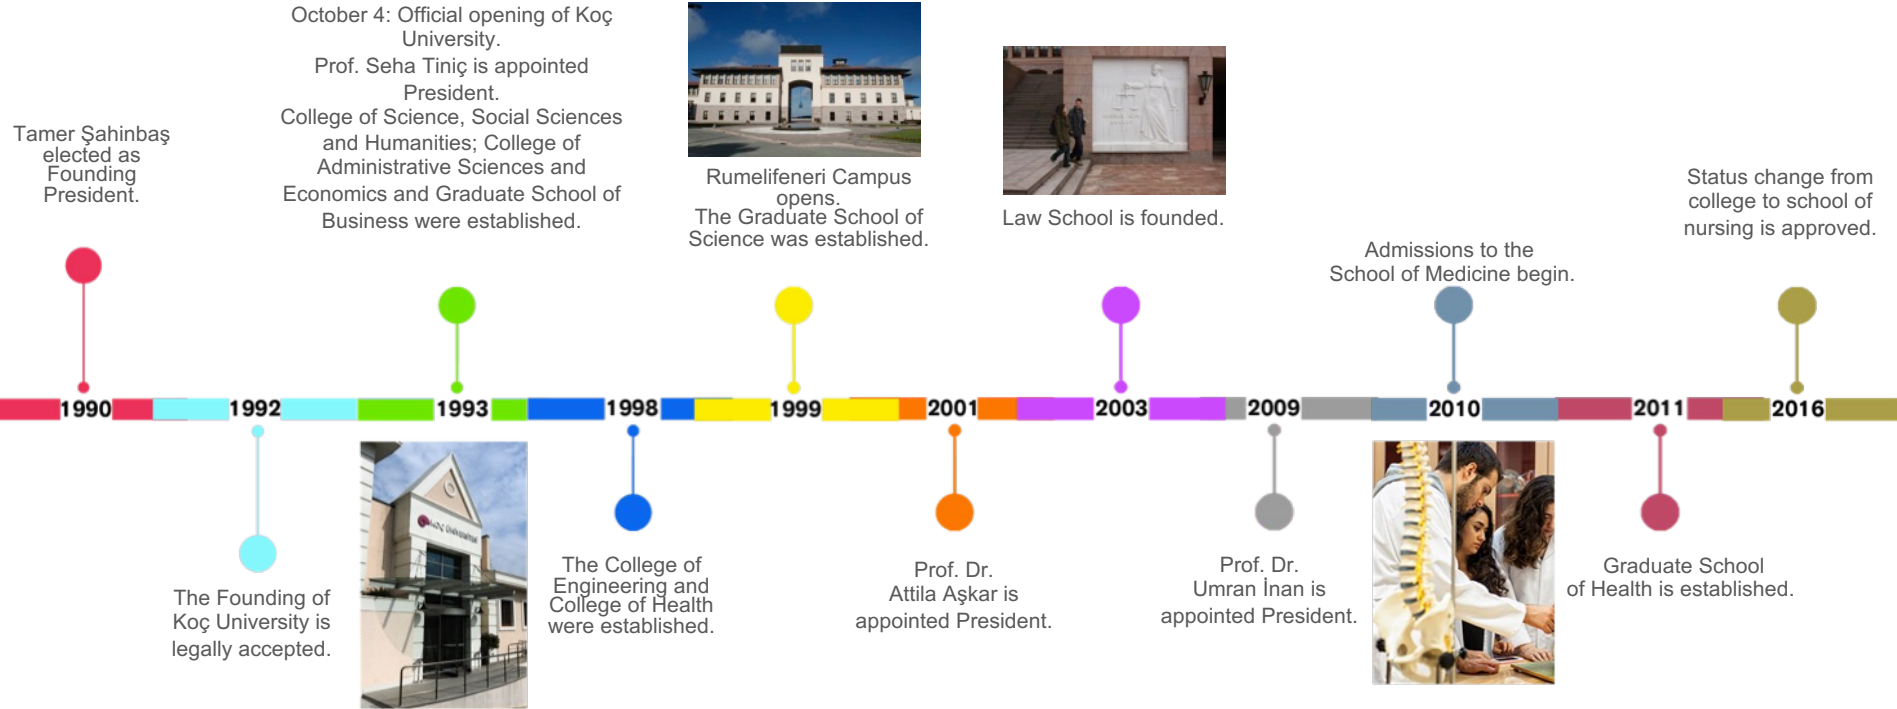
Tamer Şahinbaş elected as Founding President.

October 4: Official opening of Koç University.
Prof. Seha Tiniç is appointed President.
College of Science, Social Sciences and Humanities; College of Administrative Sciences and Economics and Graduate School of Business were established.

Rumelifeneri Campus opens.
The Graduate School of Science was established.

Law School is founded.

Admissions to the School of Medicine begin.

Status change from college to school of nursing is approved.

1990 1992 1993 1998 1999 2001 2003 2009 2010 2011 2016

The Founding of Koç University is legally accepted.

The College of Engineering and College of Health were established.

Prof. Dr. Attila Aşkar is appointed President.

Prof. Dr. Umran İnan is appointed President.

Graduate School of Health is established.